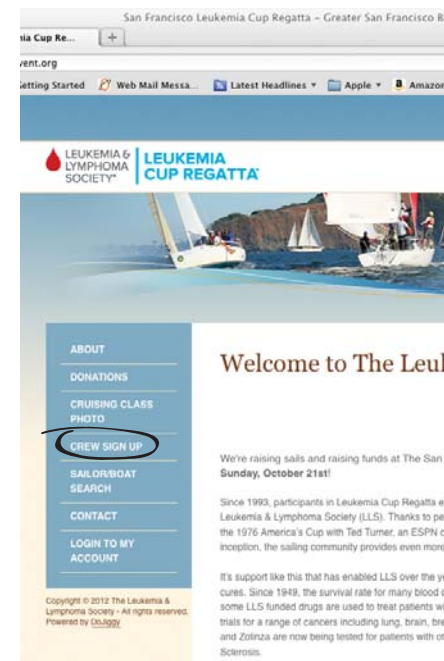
San Francisco Leukemia Cup Regatta – Greater San Francisco B

ia Cup Re...

vent.org

etting Started Web Mail Messa... Latest Headlines Apple Amazo

LEUKEMIA & LYMPHOMA SOCIETY

LEUKEMIA CUP REGATTA

ABOUT

DONATIONS

CRUISING CLASS PHOTO

CREW SIGN UP

SAILOR/BOAT SEARCH

CONTACT

LOGIN TO MY ACCOUNT

Copyright © 2012 The Leukemia & Lymphoma Society - All rights reserved. Powered by DoJiggy

Welcome to The Leul

We're raising sails and raising funds at The San Sunday, October 21st!

Since 1993, participants in Leukemia Cup Regatta e Leukemia & Lymphoma Society (LLS). Thanks to pe the 1976 America's Cup with Ted Turner, an ESPN c inception, the sailing community provides even more

It's support like this that has enabled LLS over the y cures. Since 1949, the survival rate for many blood c some LLS funded drugs are used to treat patients w trials for a range of cancers including lung, brain, bre and Zolinza are now being tested for patients with ot Sclerosis.